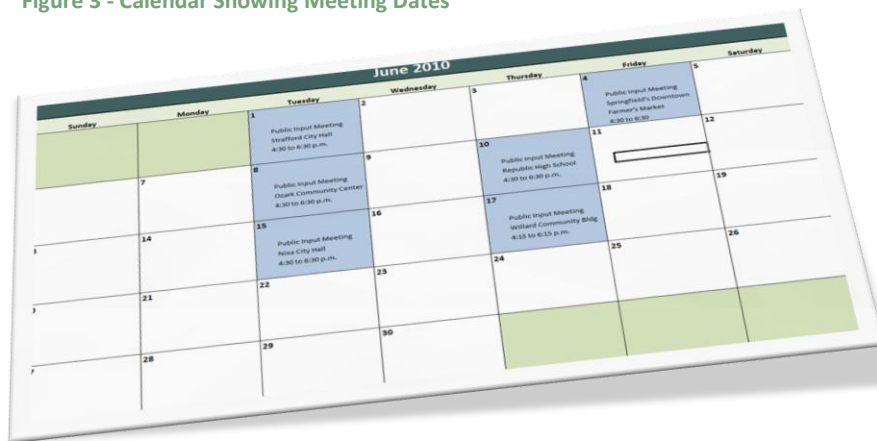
Figure 3 - Calendar Showing Meeting Dates

June 2010

| Sunday | Monday | Tuesday | Wednesday | Thursday | Friday | Saturday |
|---|---|---|---|---|---|---|
| | | 1 Public Input Meeting Strafford City Hall 4:30 to 6:30 p.m. | 2 | 3 | 4 Public Input Meeting Springfield's Downtown Farmer's Market 4:30 to 6:30 | 5 |
| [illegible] | 7 | 8 Public Input Meeting Ozark Community Center 4:30 to 6:30 p.m. | 9 | 10 Public Input Meeting Republic High School 4:30 to 6:30 p.m. | 11 | 12 |
| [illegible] | 14 | 15 Public Input Meeting Nixa City Hall 4:30 to 6:30 p.m. | 16 | 17 Public Input Meeting Willard Community Bldg 4:15 to 6:15 p.m. | 18 | 19 |
| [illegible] | 21 | 22 | 23 | 24 | 25 | 26 |
| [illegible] | 28 | 29 | 30 | | | |